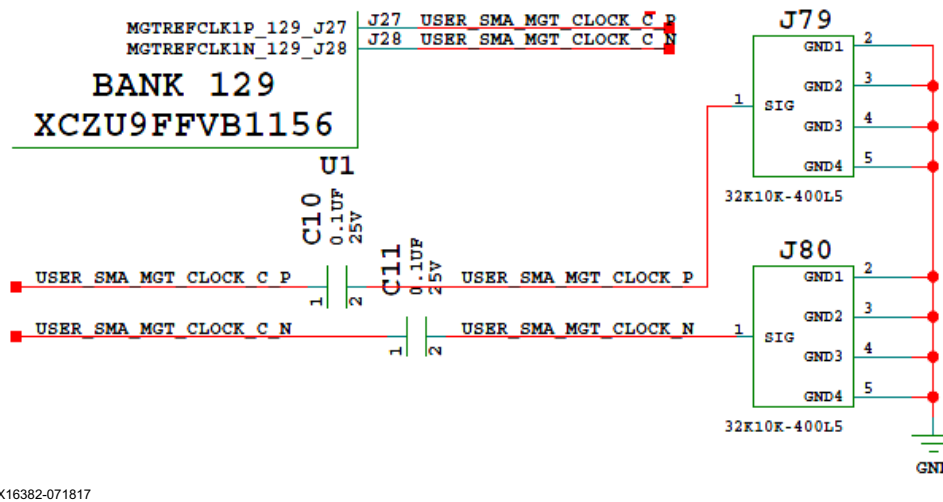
MGTREFCLK1P_129_J27
MGTREFCLK1N_129_J28
J27 USER_SMA_MGT_CLOCK_C_P
J28 USER_SMA_MGT_CLOCK_C_N
BANK 129
XCZU9FFVB1156
U1

J79
1 SIG
GND1 2
GND2 3
GND3 4
GND4 5
32K10K-400L5

C10
0.1UF
25V
1 2

C11
0.1UF
25V
1 2

USER_SMA_MGT_CLOCK_C_P
USER_SMA_MGT_CLOCK_P
USER_SMA_MGT_CLOCK_C_N
USER_SMA_MGT_CLOCK_N

J80
1 SIG
GND1 2
GND2 3
GND3 4
GND4 5
32K10K-400L5

GND

X16382-071817